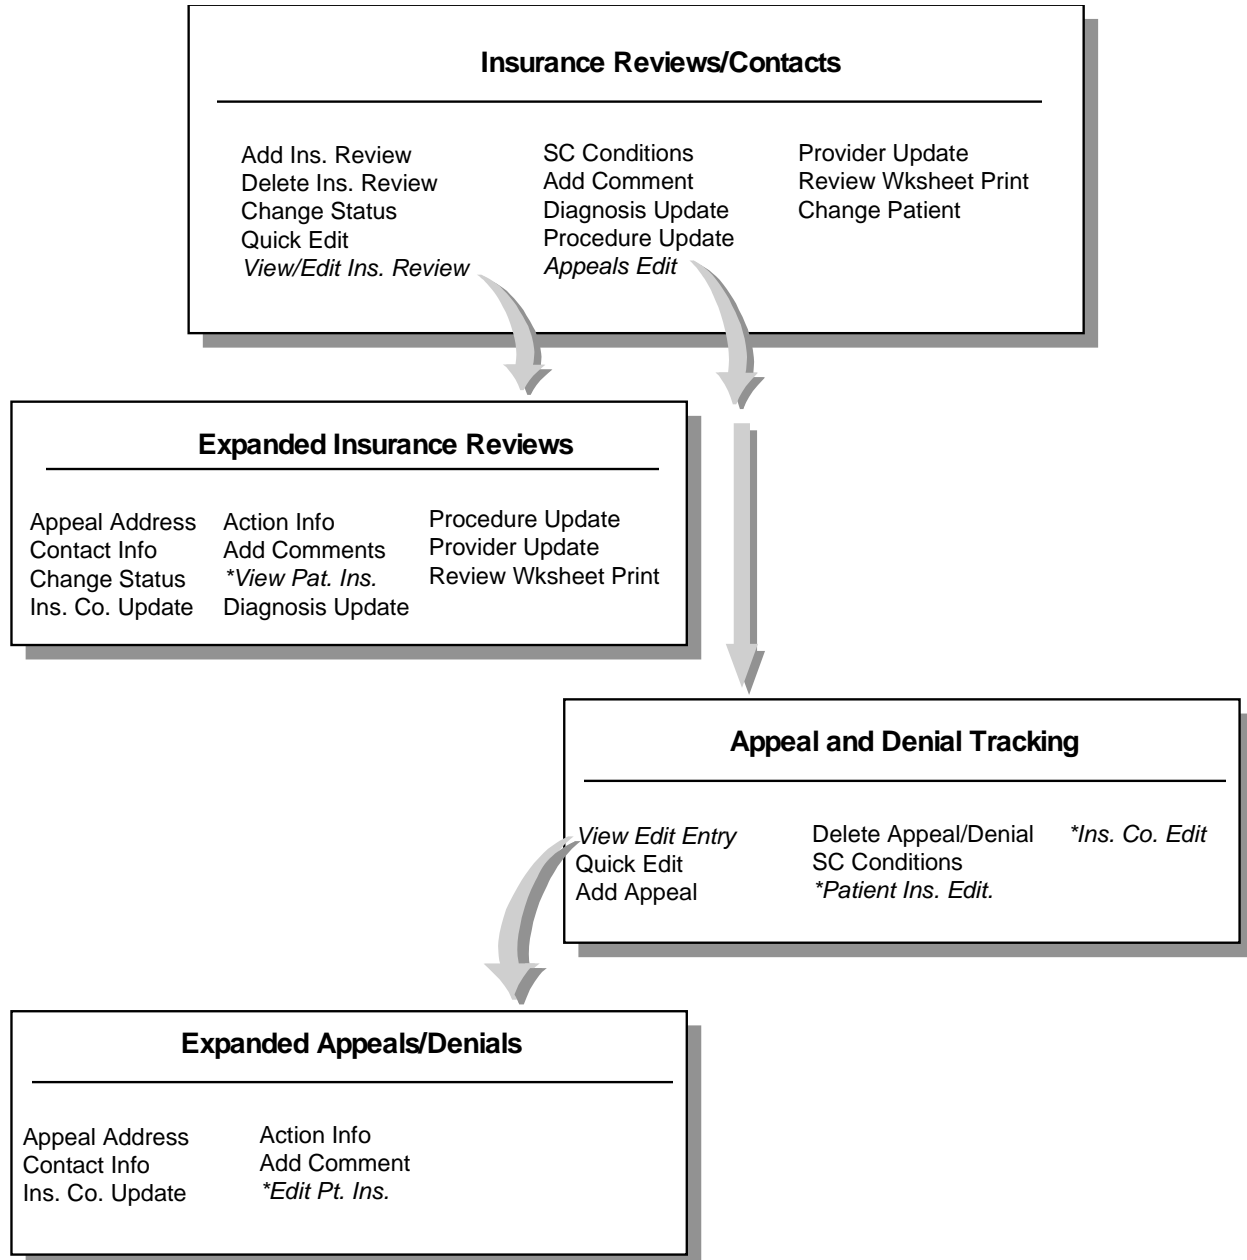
**Insurance Reviews/Contacts**

Add Ins. Review
Delete Ins. Review
Change Status
Quick Edit
*View/Edit Ins. Review*

SC Conditions
Add Comment
Diagnosis Update
Procedure Update
*Appeals Edit*

Provider Update
Review Wksheet Print
Change Patient

**Expanded Insurance Reviews**

Appeal Address
Contact Info
Change Status
Ins. Co. Update

Action Info
Add Comments
*\*View Pat. Ins.*
Diagnosis Update

Procedure Update
Provider Update
Review Wksheet Print

**Appeal and Denial Tracking**

*View Edit Entry*
Quick Edit
Add Appeal

Delete Appeal/Denial
SC Conditions
*\*Patient Ins. Edit.*

*\*Ins. Co. Edit*

**Expanded Appeals/Denials**

Appeal Address
Contact Info
Ins. Co. Update

Action Info
Add Comment
*\*Edit Pt. Ins.*